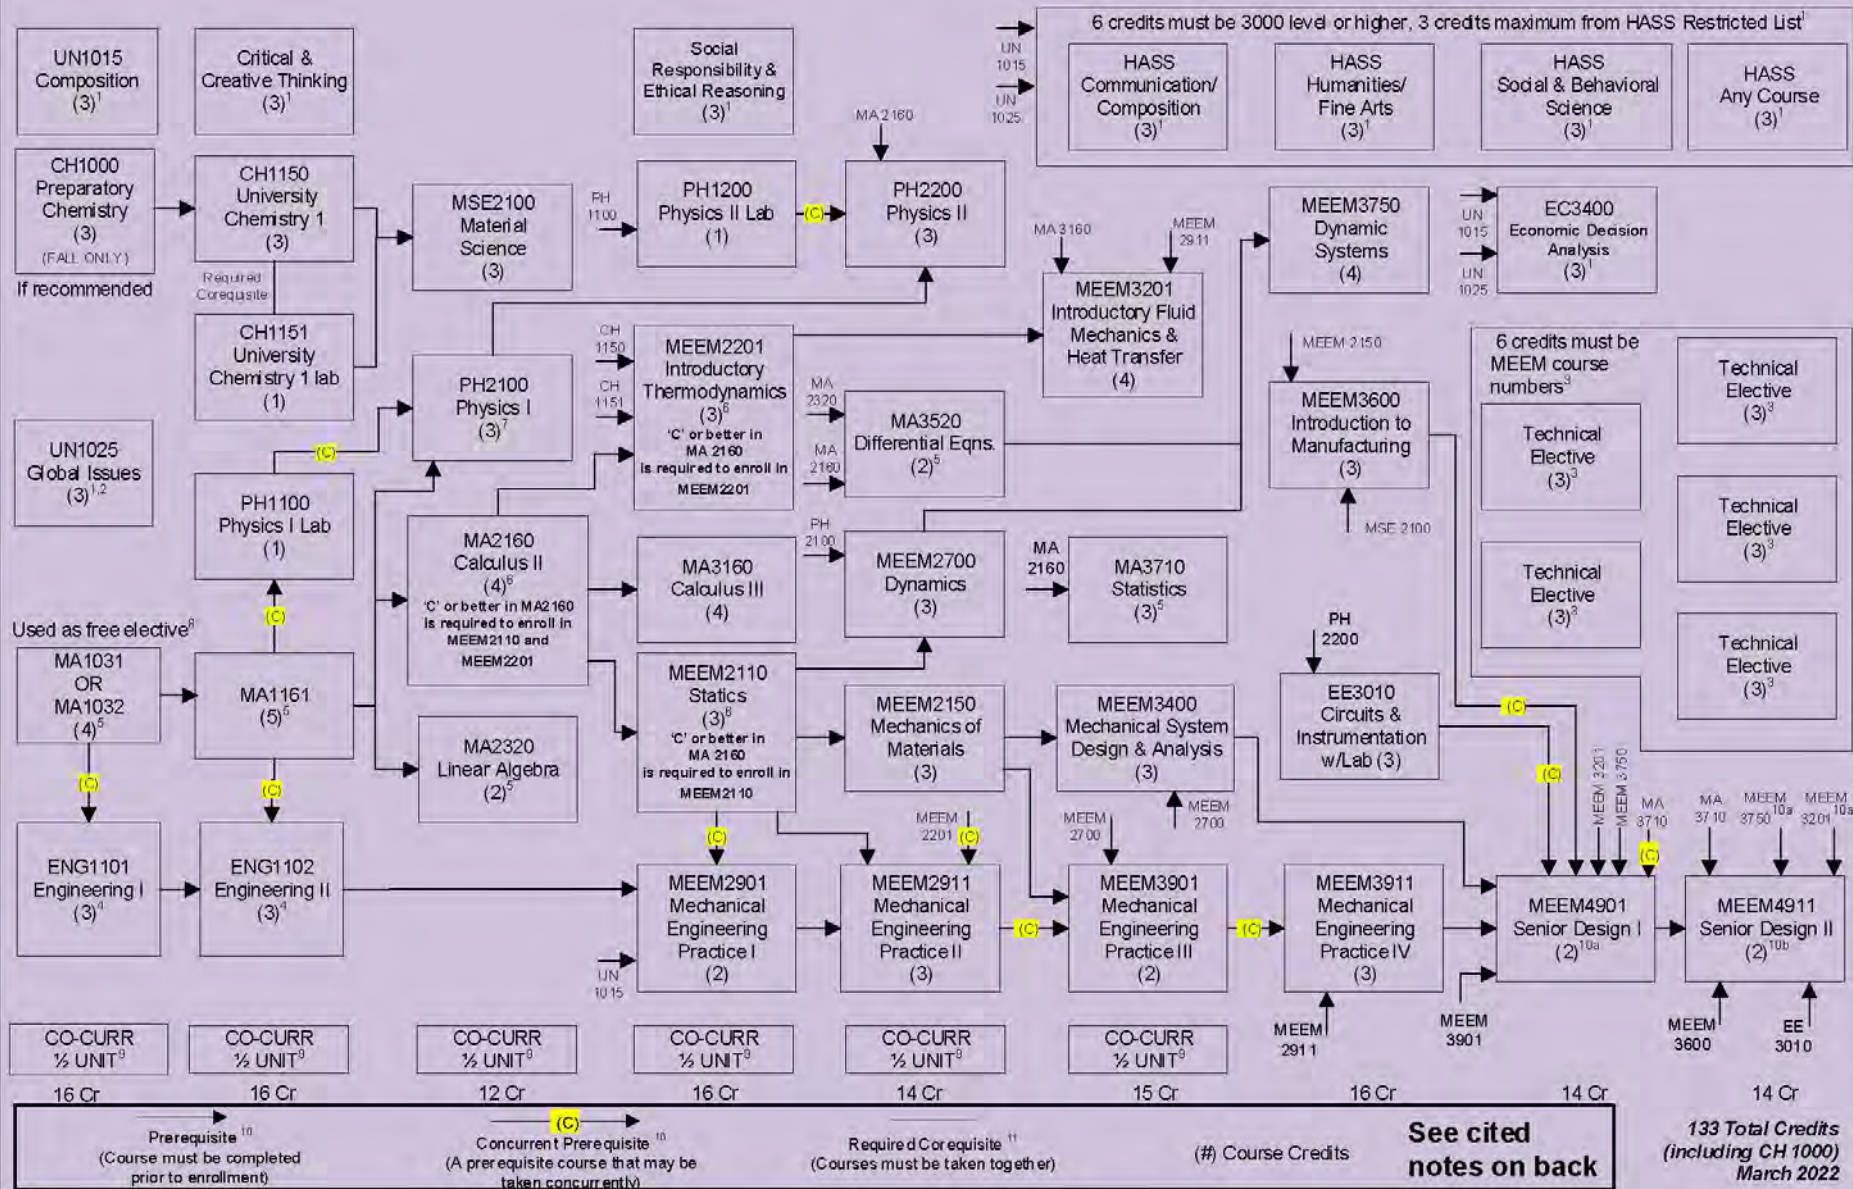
UN1015 Composition (3)$^1$

Critical & Creative Thinking (3)$^1$

Social Responsibility & Ethical Reasoning (3)$^1$

UN 1015
UN 1025

6 credits must be 3000 level or higher, 3 credits maximum from HASS Restricted List$^1$

HASS Communication/ Composition (3)$^1$

HASS Humanities/ Fine Arts (3)$^1$

HASS Social & Behavioral Science (3)$^1$

HASS Any Course (3)$^1$

CH1000 Preparatory Chemistry (3) (FALL ONLY)

If recommended

CH1150 University Chemistry 1 (3)

Required Corequisite

CH1151 University Chemistry 1 lab (1)

MSE2100 Material Science (3)

PH 1100

PH1200 Physics II Lab (1)

(C)

MA 2160

PH2200 Physics II (3)

MA 3160

MEEM 2911

MEEM3201 Introductory Fluid Mechanics & Heat Transfer (4)

MEEM3750 Dynamic Systems (4)

UN 1015
UN 1025

EC3400 Economic Decision Analysis (3)$^1$

UN1025 Global Issues (3)$^{1,2}$

(C)

PH2100 Physics I (3)$^7$

CH 1150
CH 1151

MEEM2201 Introductory Thermodynamics (3)$^6$ 'C' or better in MA 2160 is required to enroll in MEEM2201

MA 2320
MA 2160

MA3520 Differential Eqns. (2)$^5$

MEEM 2150

MEEM3600 Introduction to Manufacturing (3)

MSE 2100

6 credits must be MEEM course numbers$^3$

Technical Elective (3)$^3$

Technical Elective (3)$^3$

Technical Elective (3)$^3$

Technical Elective (3)$^3$

Technical Elective (3)$^3$

Technical Elective (3)$^3$

PH1100 Physics I Lab (1)

(C)

Used as free elective$^8$

MA1031 OR MA1032 (4)$^5$

MA1161 (5)$^5$

MA2160 Calculus II (4)$^6$ 'C' or better in MA2160 is required to enroll in MEEM2110 and MEEM2201

MA3160 Calculus III (4)

PH 2100

MEEM2700 Dynamics (3)

MA 2160

MA3710 Statistics (3)$^5$

PH 2200

EE3010 Circuits & Instrumentation w/Lab (3)

MA2320 Linear Algebra (2)$^5$

MEEM2110 Statics (3)$^8$ 'C' or better in MA 2160 is required to enroll in MEEM2110

MEEM2150 Mechanics of Materials (3)

MEEM3400 Mechanical System Design & Analysis (3)

MEEM 2700

(C)

(C)

(C)

(C)

MEEM 3201
MEEM 3750
MA 3710

MA 3710
MEEM 3750$^{10a}$
MEEM 3201$^{10a}$

(C)

MEEM 2201

MEEM 2700

ENG1101 Engineering I (3)$^4$

ENG1102 Engineering II (3)$^4$

MEEM2901 Mechanical Engineering Practice I (2)

UN 1015

MEEM2911 Mechanical Engineering Practice II (3)

(C)

MEEM3901 Mechanical Engineering Practice III (2)

(C)

MEEM3911 Mechanical Engineering Practice IV (3)

MEEM 2911

MEEM 3901

MEEM4901 Senior Design I (2)$^{10a}$

MEEM4911 Senior Design II (2)$^{10b}$

MEEM 3600

EE 3010

CO-CURR ½ UNIT$^9$

CO-CURR ½ UNIT$^9$

CO-CURR ½ UNIT$^9$

CO-CURR ½ UNIT$^9$

CO-CURR ½ UNIT$^9$

CO-CURR ½ UNIT$^9$

16 Cr
16 Cr
12 Cr
16 Cr
14 Cr
15 Cr
16 Cr
14 Cr
14 Cr

Prerequisite$^{10}$ (Course must be completed prior to enrollment)

(C) Concurrent Prerequisite$^{10}$ (A prerequisite course that may be taken concurrently)

Required Corequisite$^{11}$ (Courses must be taken together)

(#) Course Credits

See cited notes on back

133 Total Credits (including CH 1000) March 2022